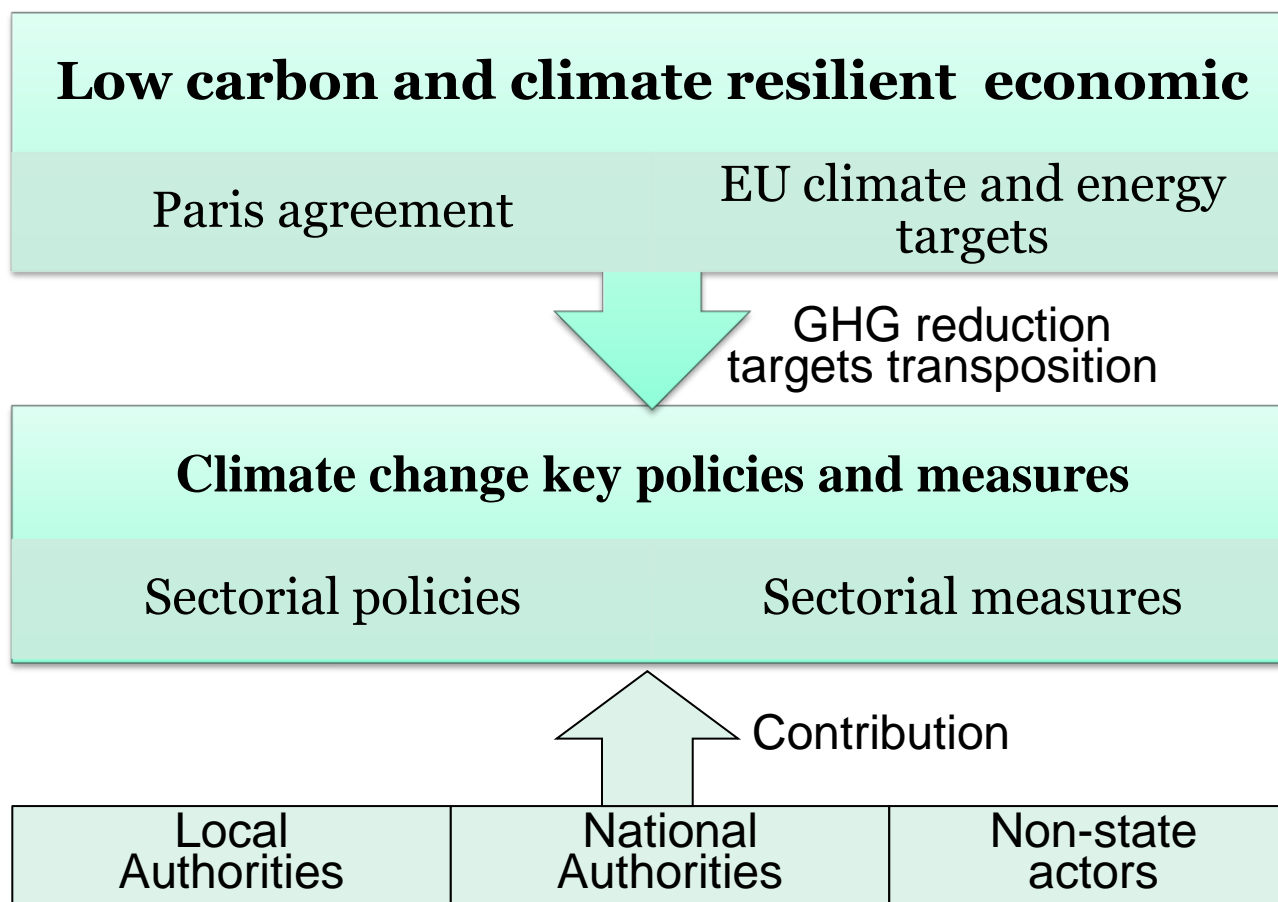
Low carbon and climate resilient economic

Paris agreement

EU climate and energy targets

GHG reduction targets transposition

Climate change key policies and measures

Sectorial policies

Sectorial measures

Contribution

| Local Authorities | National Authorities | Non-state actors |
|---|---|---|